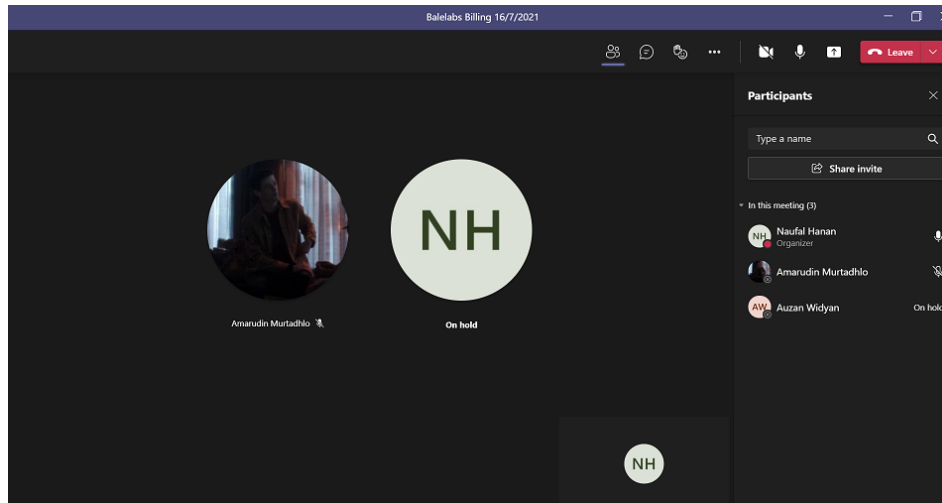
Balelabs Billing 16/7/2021

Leave

Participants

Type a name

Share invite

In this meeting (3)

NH Naufal Hanan
Organizer

Amarudin Murtadhlo

AW Auzan Widyan On hold

NH

Amarudin Murtadhlo

On hold

NH